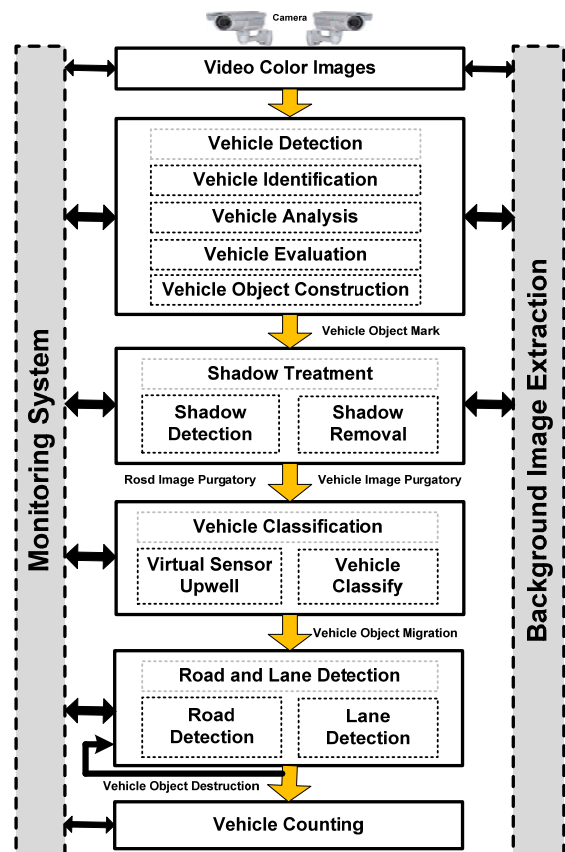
Camera

Monitoring System

Background Image Extraction

Video Color Images

Vehicle Detection

Vehicle Identification

Vehicle Analysis

Vehicle Evaluation

Vehicle Object Construction

Vehicle Object Mark

Shadow Treatment

Shadow Detection

Shadow Removal

Rosd Image Purgatory

Vehicle Image Purgatory

Vehicle Classification

Virtual Sensor Upwell

Vehicle Classify

Vehicle Object Migration

Road and Lane Detection

Road Detection

Lane Detection

Vehicle Object Destruction

Vehicle Counting